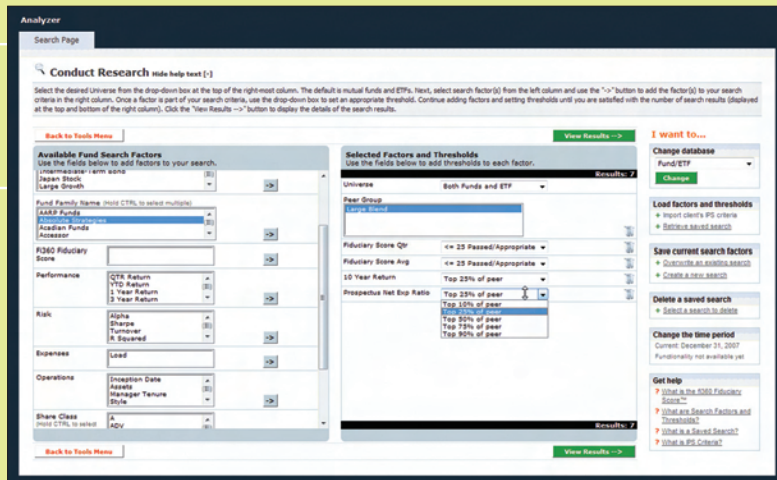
Analyzer

Search Page

Conduct Research Hide help text [-]

Select the desired Universe from the drop-down box at the top of the right-most column. The default is mutual funds and ETFs. Next, select search factor(s) from the left column and use the "->" button to add the factor(s) to your search criteria in the right column. Once a factor is part of your search criteria, use the drop-down box to set an appropriate threshold. Continue adding factors and setting thresholds until you are satisfied with the number of search results (displayed at the top and bottom of the right column). Click the "View Results -->" button to display the details of the search results.

Back to Tools Menu

View Results -->

I want to...

Available Fund Search Factors
Use the fields below to add factors to your search.

Intermediate-Term Bond
Japan Stock
Large Growth

->

Fund Family Name (Hold CTRL to select multiple)
AARP Funds
Absolute Strategies
Acadian Funds
Accessor

->

Fi360 Fiduciary Score

->

Performance
QTR Return
YTD Return
1 Year Return
3 Year Return

->

Risk
Alpha
Sharpe
Turnover
R Squared

->

Expenses
Load

->

Operations
Inception Date
Assets
Manager Tenure
Style

->

Share Class (Hold CTRL to select
A
ADV

->

Selected Factors and Thresholds
Use the fields below to add thresholds to each factor.

Results: 7

| | |
|---|---|
| Universe | Both Funds and ETF |
| Peer Group | Large Blend |
| Fiduciary Score Qtr | <= 25 Passed/Appropriate |
| Fiduciary Score Avg | <= 25 Passed/Appropriate |
| 10 Year Return | Top 25% of peer |
| Prospectus Net Exp Ratio | Top 25% of peer |

Top 10% of peer
Top 25% of peer
Top 50% of peer
Top 75% of peer
Top 90% of peer

Results: 7

Change database
Fund/ETF
Change

Load factors and thresholds
Import client's IPS criteria
Retrieve saved search

Save current search factors
Overwrite an existing search
Create a new search

Delete a saved search
Select a search to delete

Change the time period
Current: December 31, 2007
Functionality not available yet

Get help
What is the fi360 Fiduciary Score™
What are Search Factors and Thresholds?
What is a Saved Search?
What is IPS Criteria?

Back to Tools Menu

View Results -->